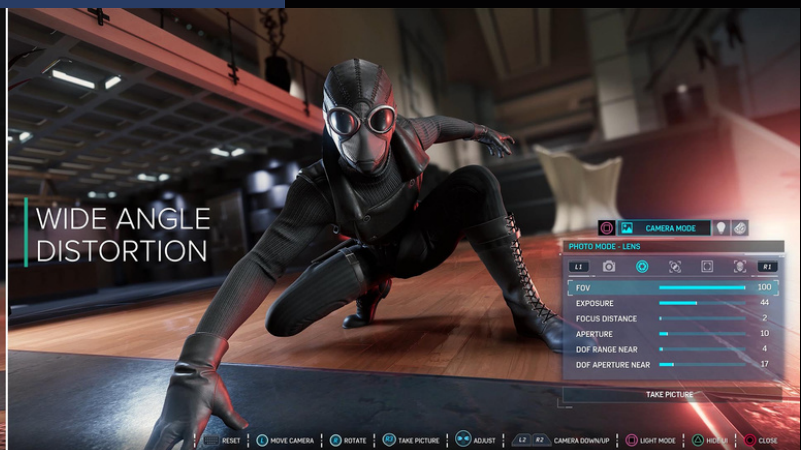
WIDE ANGLE DISTORTION

CAMERA MODE

PHOTO MODE - LENS

L1

R1

| | |
|---|---|
| FOV | 100 |
| EXPOSURE | 44 |
| FOCUS DISTANCE | 2 |
| APERTURE | 10 |
| DOF RANGE NEAR | 4 |
| DOF APERTURE NEAR | 17 |

TAKE PICTURE

RESET  MOVE CAMERA  ROTATE  TAKE PICTURE  ADJUST  L2 R2 CAMERA DOWN/UP  LIGHT MODE  HIDE UI  CLOSE